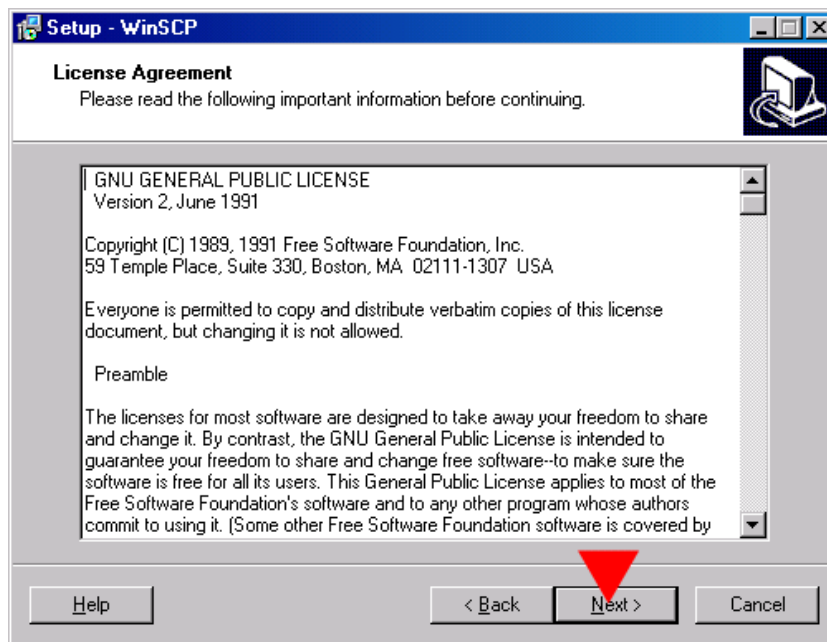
Setup - WinSCP

License Agreement
Please read the following important information before continuing.

GNU GENERAL PUBLIC LICENSE
Version 2, June 1991

Copyright (C) 1989, 1991 Free Software Foundation, Inc.
59 Temple Place, Suite 330, Boston, MA 02111-1307 USA

Everyone is permitted to copy and distribute verbatim copies of this license document, but changing it is not allowed.

Preamble

The licenses for most software are designed to take away your freedom to share and change it. By contrast, the GNU General Public License is intended to guarantee your freedom to share and change free software--to make sure the software is free for all its users. This General Public License applies to most of the Free Software Foundation's software and to any other program whose authors commit to using it. (Some other Free Software Foundation software is covered by

Help

< Back

Next >

Cancel